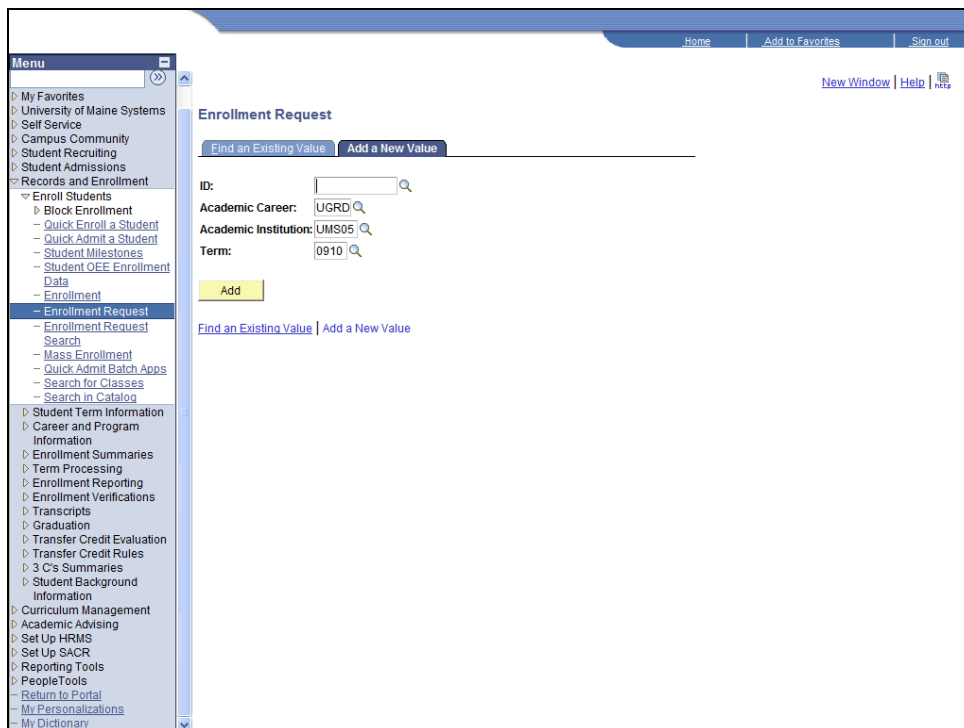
Home | Add to Favorites | Sign out

Menu

My Favorites
University of Maine Systems
Self Service
Campus Community
Student Recruiting
Student Admissions
Records and Enrollment
Enroll Students
Block Enrollment
– Quick Enroll a Student
– Quick Admit a Student
– Student Milestones
– Student OEE Enrollment Data
– Enrollment
– Enrollment Request
– Enrollment Request Search
– Mass Enrollment
– Quick Admit Batch Apps
– Search for Classes
– Search in Catalog
Student Term Information
Career and Program Information
Enrollment Summaries
Term Processing
Enrollment Reporting
Enrollment Verifications
Transcripts
Graduation
Transfer Credit Evaluation
Transfer Credit Rules
3 C's Summaries
Student Background Information
Curriculum Management
Academic Advising
Set Up HRMS
Set Up SACR
Reporting Tools
PeopleTools
– Return to Portal
– My Personalizations
– My Dictionary

New Window | Help | http

Enrollment Request

Find an Existing Value | Add a New Value

ID:
Academic Career: UGRD
Academic Institution: UMS05
Term: 0910

Add

Find an Existing Value | Add a New Value